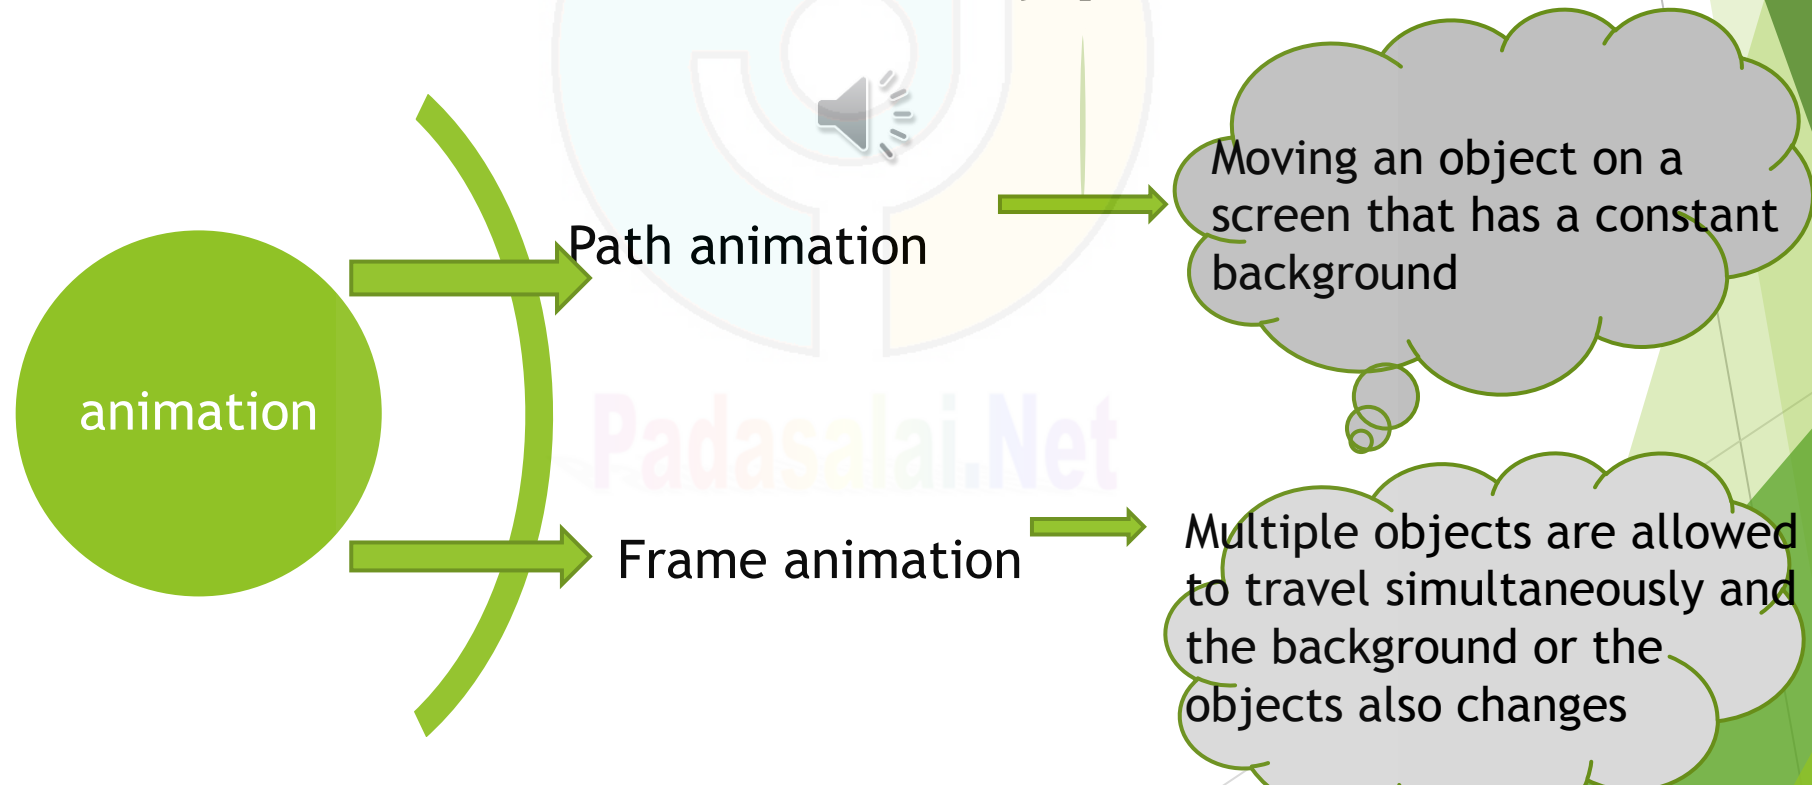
animation

Path animation

Moving an object on a screen that has a constant background

Frame animation

Multiple objects are allowed to travel simultaneously and the background or the objects also changes

Padasalai.Net